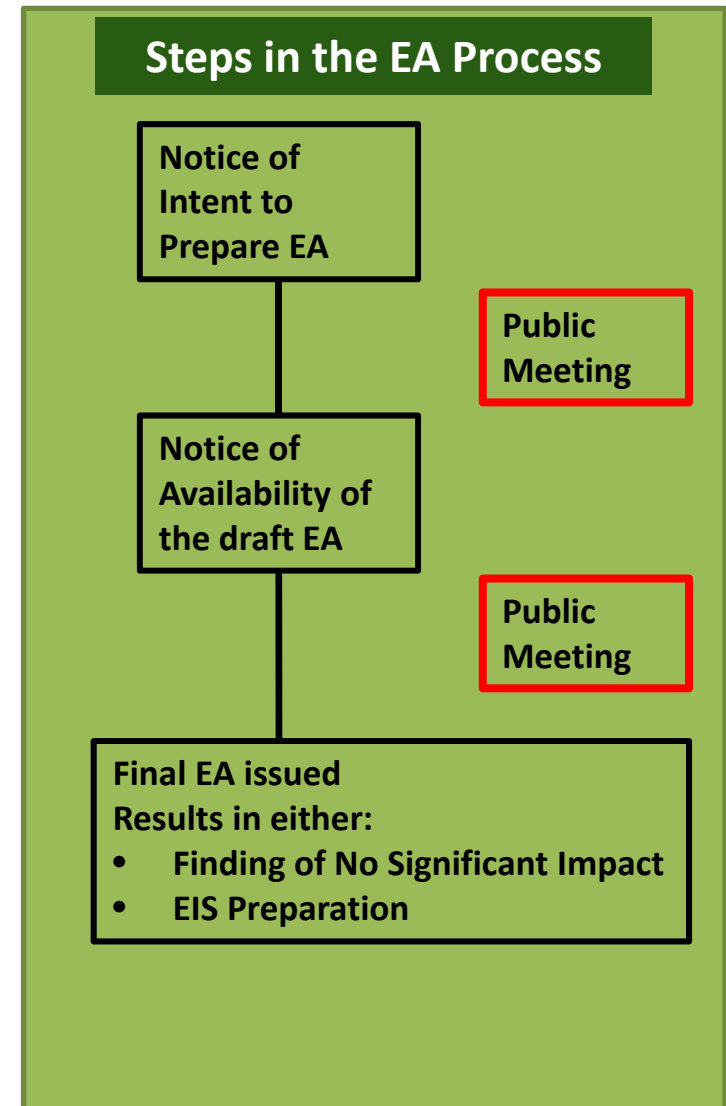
Steps in the EA Process

Notice of Intent to Prepare EA

Public Meeting

Notice of Availability of the draft EA

Public Meeting

Final EA issued
Results in either:
• Finding of No Significant Impact
• EIS Preparation